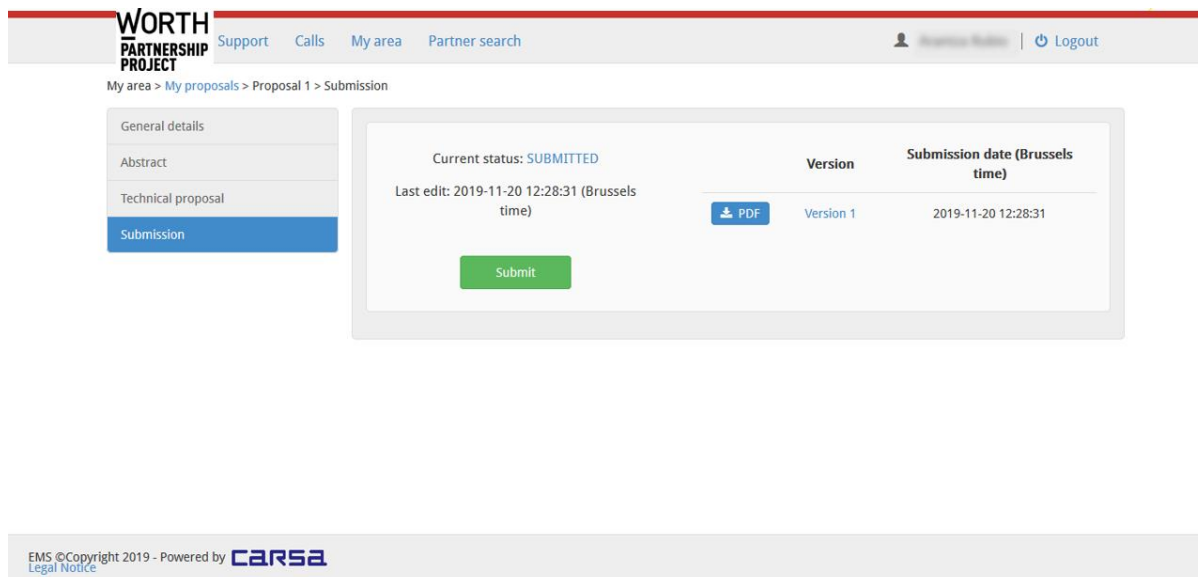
WORTH PARTNERSHIP PROJECT

Support Calls My area Partner search

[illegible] | Logout

My area > My proposals > Proposal 1 > Submission

General details
Abstract
Technical proposal
Submission

Current status: SUBMITTED

Last edit: 2019-11-20 12:28:31 (Brussels time)

Submit

| | Version | Submission date (Brussels time) |
|---|---|---|
| PDF | Version 1 | 2019-11-20 12:28:31 |

EMS ©Copyright 2019 - Powered by CARSA
Legal Notice